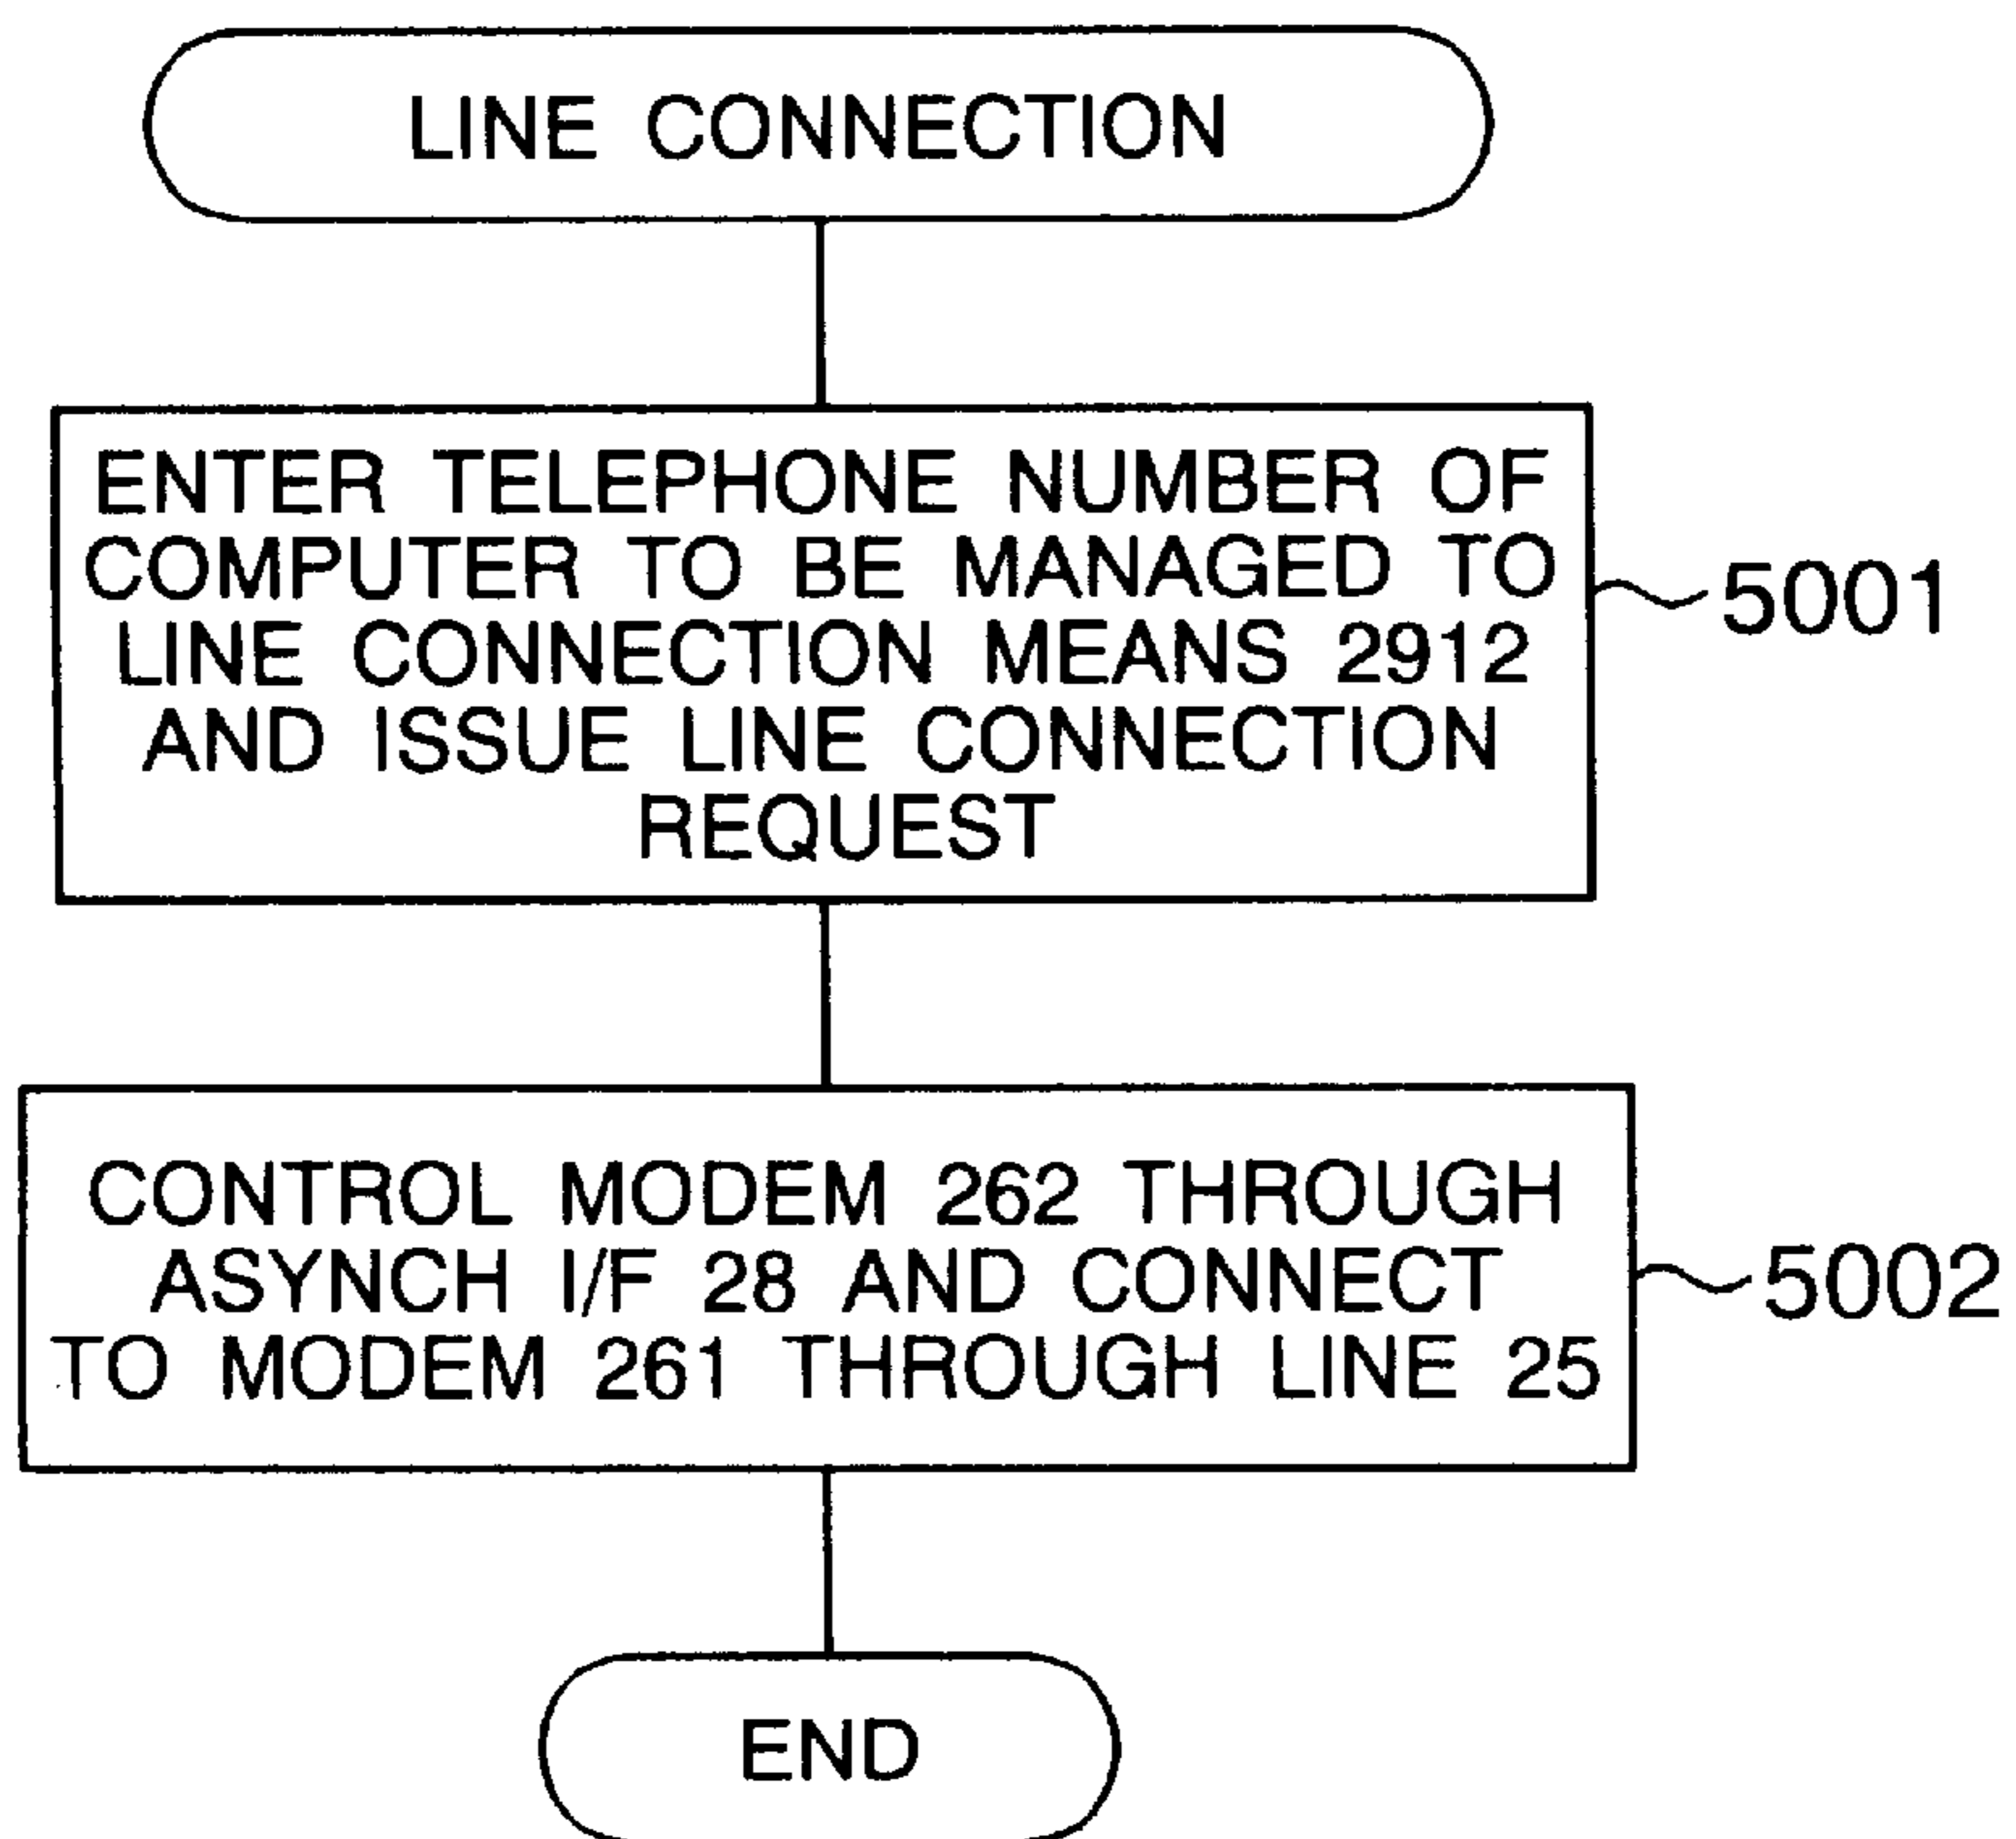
LINE CONNECTION

ENTER TELEPHONE NUMBER OF COMPUTER TO BE MANAGED TO LINE CONNECTION MEANS 2912 AND ISSUE LINE CONNECTION REQUEST

5001

CONTROL MODEM 262 THROUGH ASYNCH I/F 28 AND CONNECT TO MODEM 261 THROUGH LINE 25

5002

END